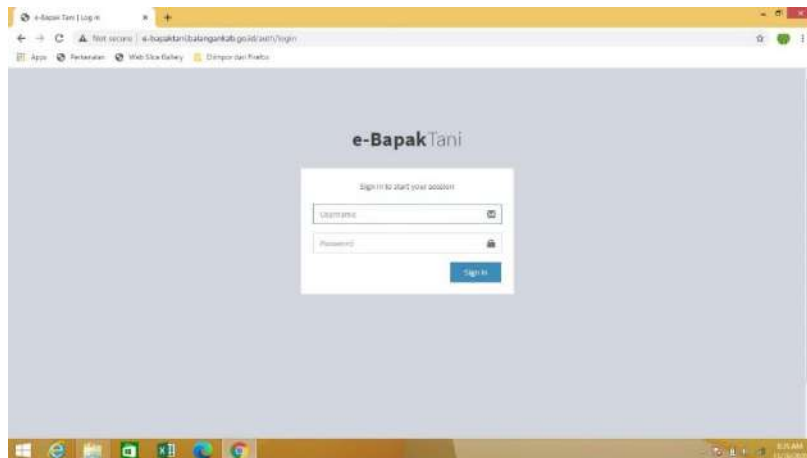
e-Bapak Tani | Log in
Not secure | e-bapaktani.balangankab.go.id/auth/login
Apps Pertanian Web Slice Gallery Diimpor dari Firefox

e-Bapak Tani

Sign in to start your session

Username

Password

Sign In

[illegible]